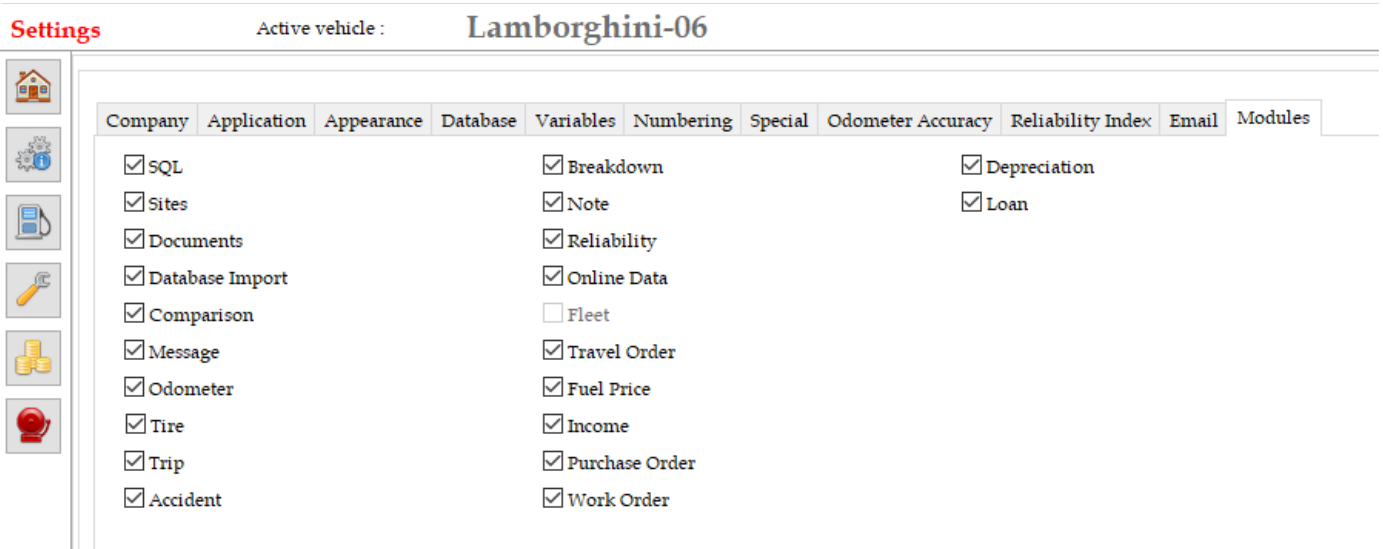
Settings Active vehicle : Lamborghini-06

Company | Application | Appearance | Database | Variables | Numbering | Special | Odometer Accuracy | Reliability Index | Email | Modules

☑ SQL
☑ Sites
☑ Documents
☑ Database Import
☑ Comparison
☑ Message
☑ Odometer
☑ Tire
☑ Trip
☑ Accident

☑ Breakdown
☑ Note
☑ Reliability
☑ Online Data
☐ Fleet
☑ Travel Order
☑ Fuel Price
☑ Income
☑ Purchase Order
☑ Work Order

☑ Depreciation
☑ Loan